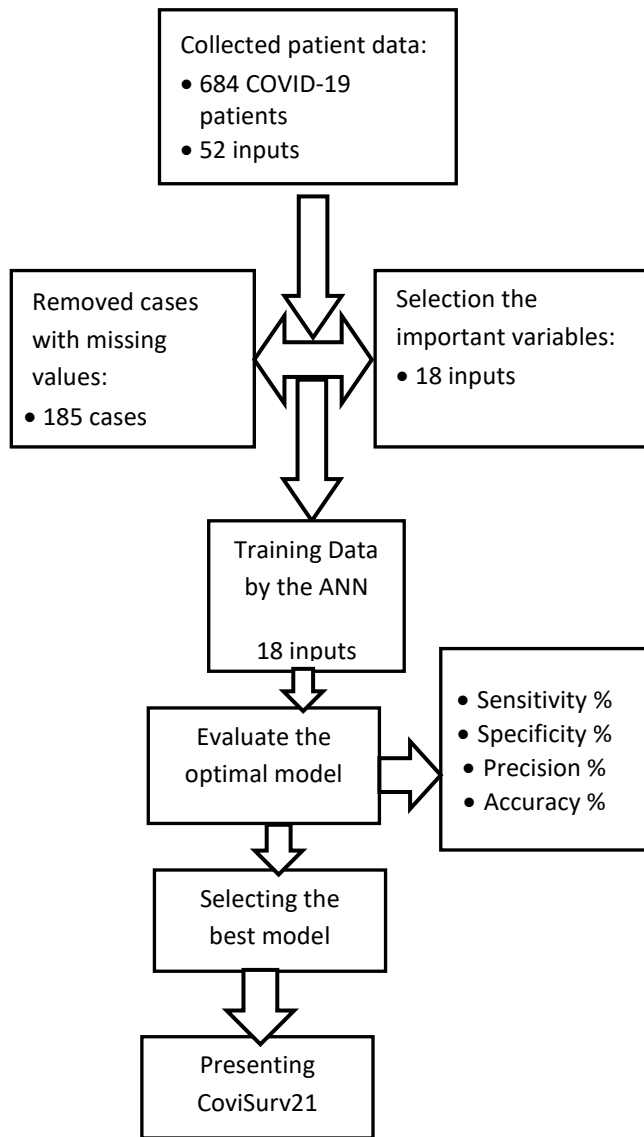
Collected patient data:
• 684 COVID-19 patients
• 52 inputs

Removed cases with missing values:
• 185 cases

Selection the important variables:
• 18 inputs

Training Data by the ANN

18 inputs

Evaluate the optimal model

• Sensitivity %
• Specificity %
• Precision %
• Accuracy %

Selecting the best model

Presenting CoviSurv21